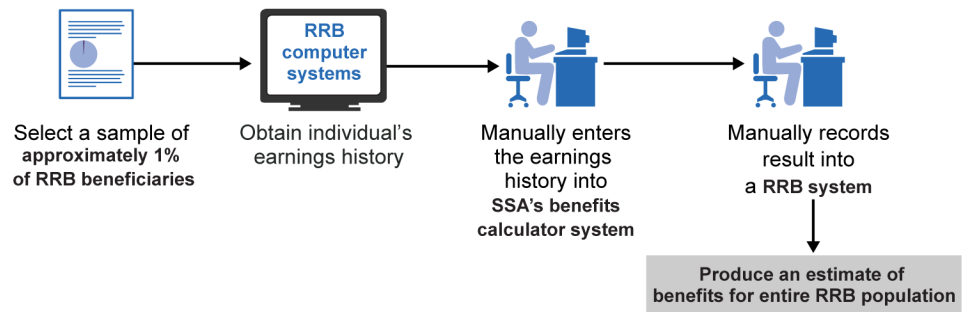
RRB computer systems

Select a sample of approximately 1% of RRB beneficiaries

Obtain individual's earnings history

Manually enters the earnings history into SSA's benefits calculator system

Manually records result into a RRB system

Produce an estimate of benefits for entire RRB population